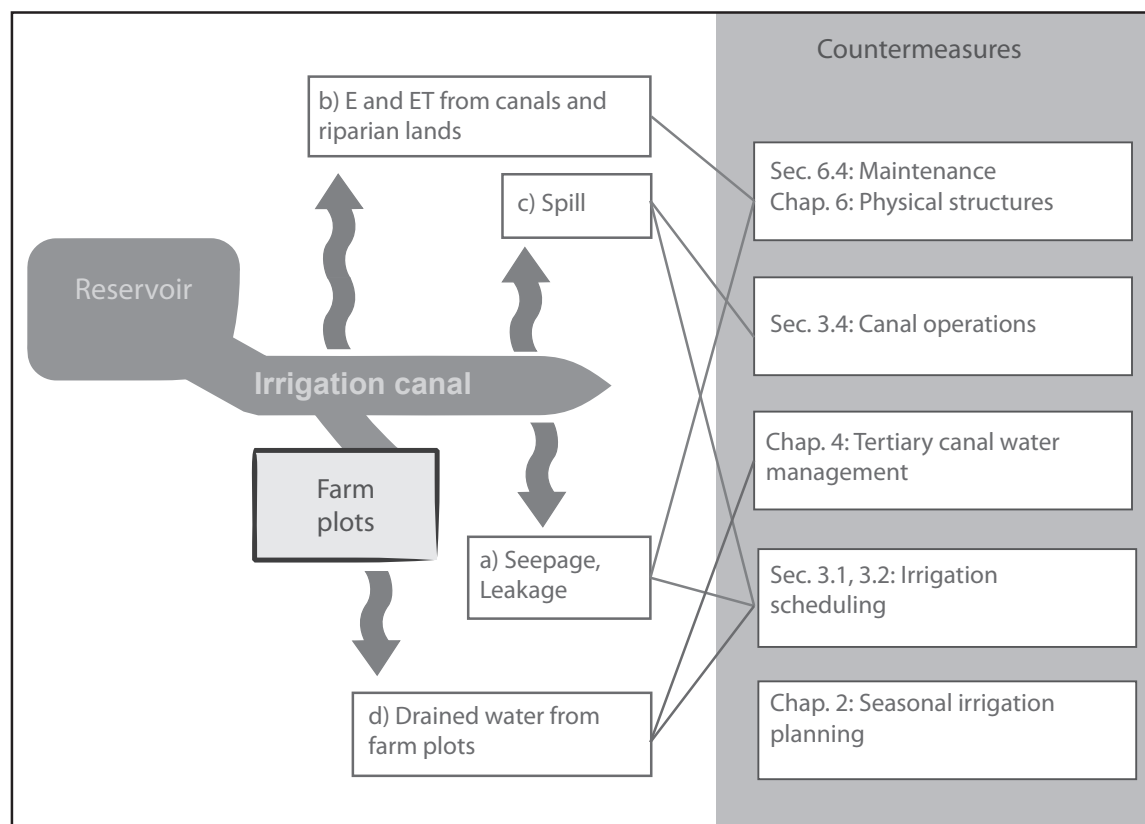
Countermeasures

b) E and ET from canals and riparian lands

c) Spill

Reservoir

Irrigation canal

Farm plots

a) Seepage, Leakage

d) Drained water from farm plots

Sec. 6.4: Maintenance
Chap. 6: Physical structures

Sec. 3.4: Canal operations

Chap. 4: Tertiary canal water management

Sec. 3.1, 3.2: Irrigation scheduling

Chap. 2: Seasonal irrigation planning